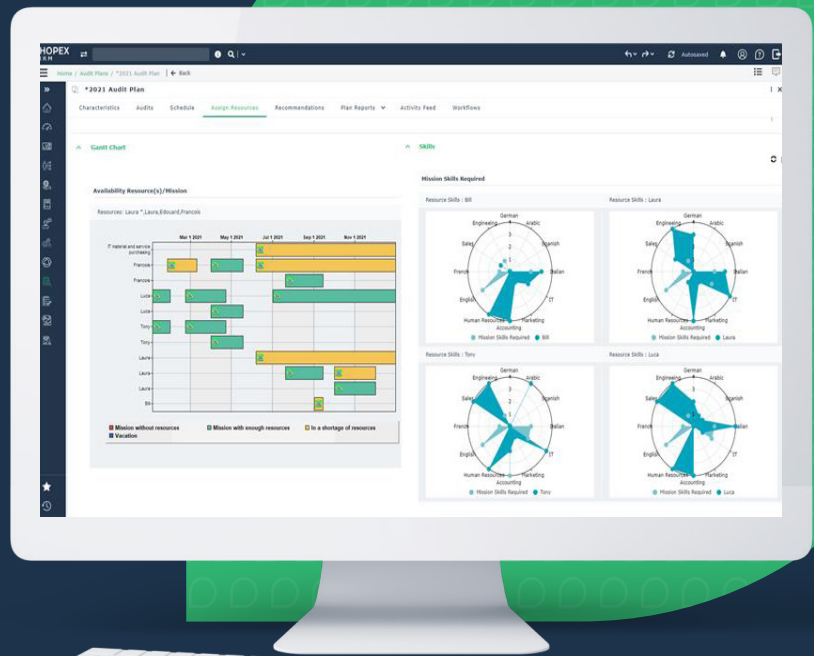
HOPEX
Autosaved
Home / Audit Plans / *2021 Audit Plan | ← Back
*2021 Audit Plan
Characteristics Audits Schedule Assign Resources Recommendations Plan Reports Activity Feed Workflows
Gantt Chart
Availability Resource(s)/Mission
Resources: Laura *, Laura, Edouard, Francois
Mar 1 2021 May 1 2021 Jul 1 2021 Sep 1 2021 Nov 1 2021
IT material and service purchasing
Francois
Francois
Luca
Luca
Tony
Tony
Laura
Laura
Laura
Bill
Mission without resources
Mission with enough resources
In a shortage of resources
Vacation
Skills
Mission Skills Required
Resource Skills : Bill
German Arabic Spanish Italian IT Marketing Accounting Human Resources English French Sales Engineering
Mission Skills Required Bill
Resource Skills : Laura
German Arabic Spanish Italian IT Marketing Accounting Human Resources English French Sales Engineering
Mission Skills Required Laura
Resource Skills : Tony
German Arabic Spanish Italian IT Marketing Accounting Human Resources English French Sales Engineering
Mission Skills Required Tony
Resource Skills : Luca
German Arabic Spanish Italian IT Marketing Accounting Human Resources English French Sales Engineering
Mission Skills Required Luca